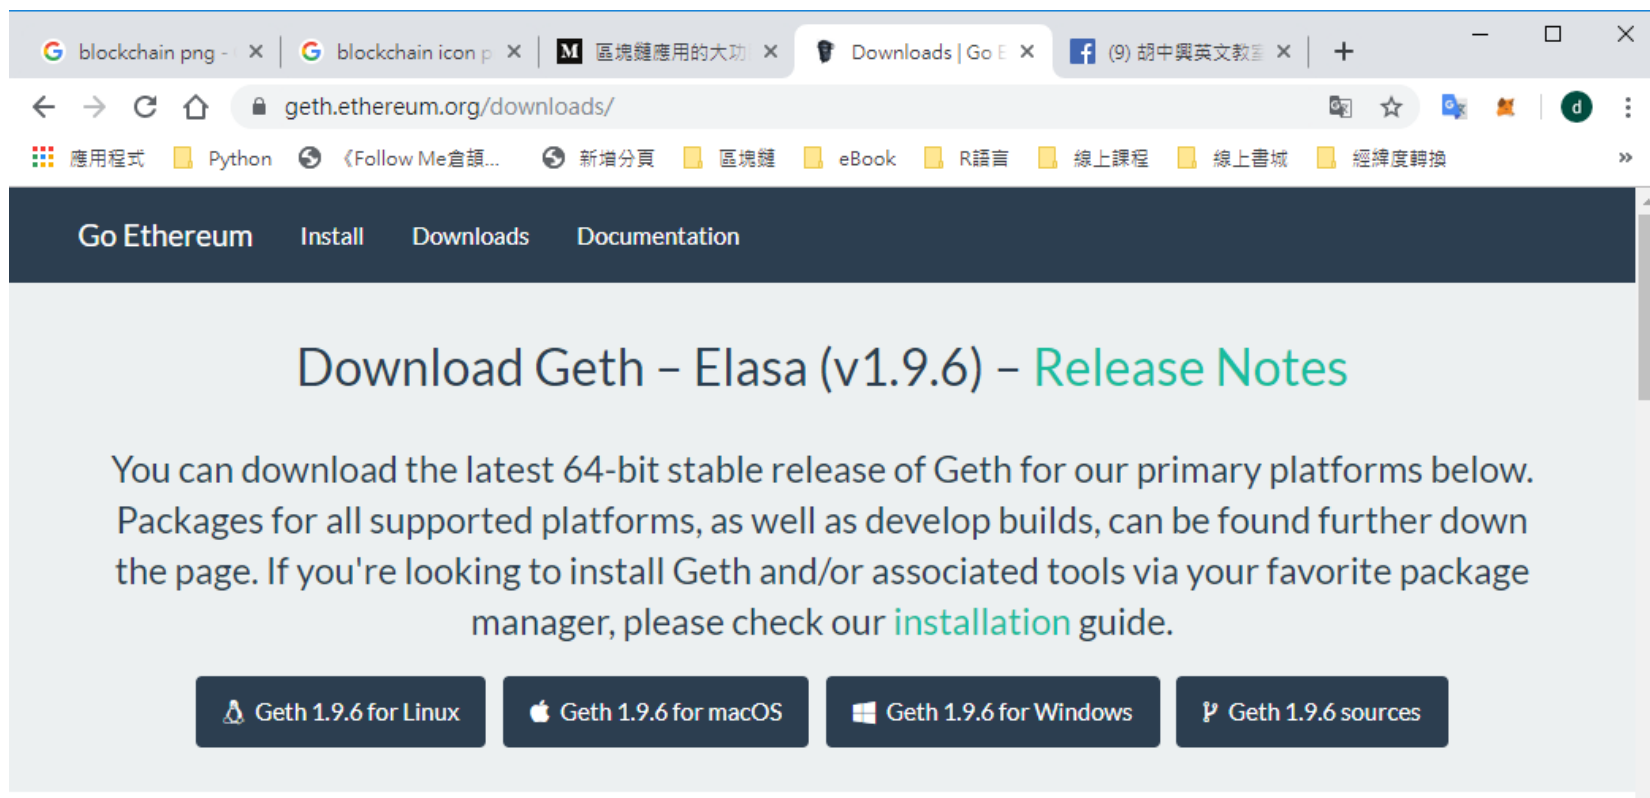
blockchain png - × blockchain icon p × M 區塊鏈應用的大功 × Downloads | Go E × (9) 胡中興英文教室 × +

geth.ethereum.org/downloads/

d

應用程式 Python 《Follow Me會頡... 新增分頁 區塊鏈 eBook R語言 線上課程 線上書城 經緯度轉換 »

Go Ethereum Install Downloads Documentation

Download Geth – Elasa (v1.9.6) – Release Notes

You can download the latest 64-bit stable release of Geth for our primary platforms below. Packages for all supported platforms, as well as develop builds, can be found further down the page. If you're looking to install Geth and/or associated tools via your favorite package manager, please check our installation guide.

Geth 1.9.6 for Linux Geth 1.9.6 for macOS Geth 1.9.6 for Windows Geth 1.9.6 sources